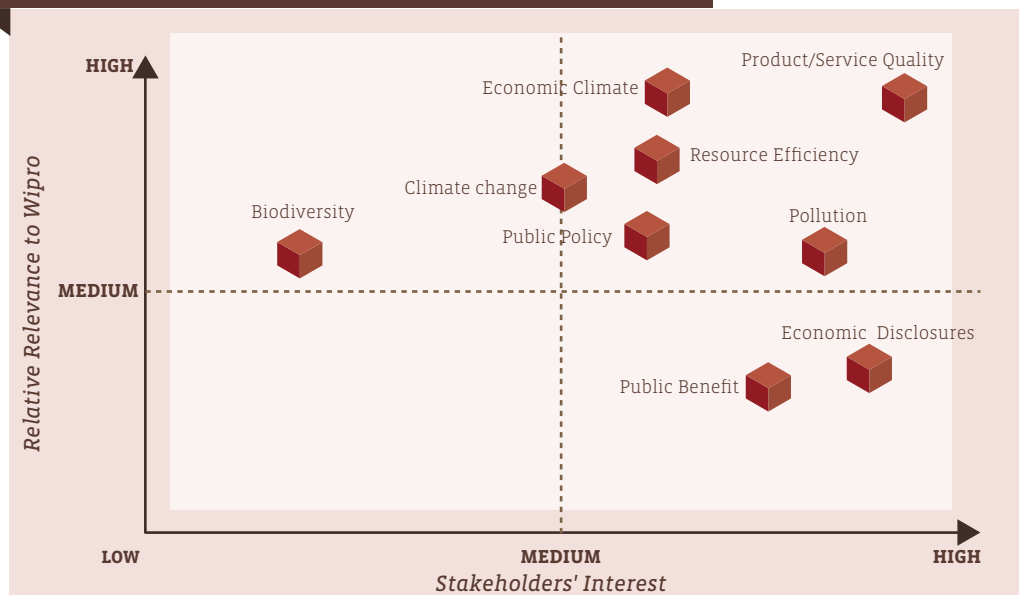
HIGH

Relative Relevance to Wipro

MEDIUM

Product/Service Quality

Economic Climate

Resource Efficiency

Climate change

Biodiversity

Pollution

Public Policy

Economic Disclosures

Public Benefit

LOW

MEDIUM

HIGH

Stakeholders' Interest